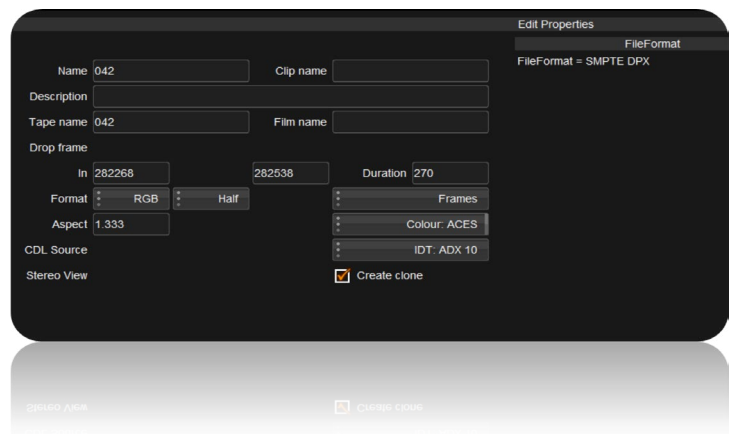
Edit Properties

FileFormat

FileFormat = SMPTE DPX

Name 042

Clip name

Description

Tape name 042

Film name

Drop frame

In 282268

282538

Duration 270

Format RGB

Half

Frames

Aspect 1.333

Colour: ACES

CDL Source

IDT: ADX 10

Stereo View

Create clone